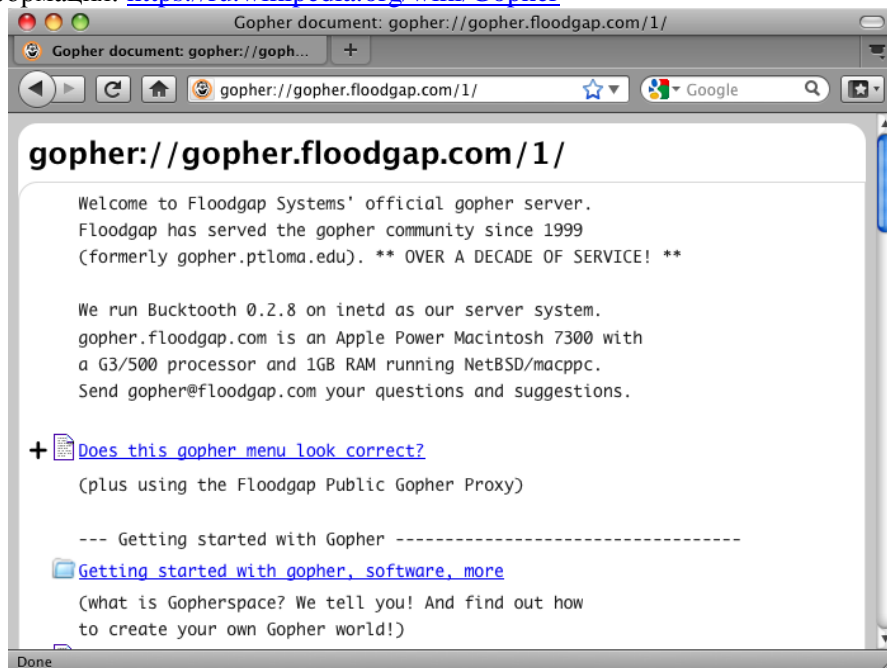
Gopher document: gopher://gopher.floodgap.com/1/

Gopher document: gopher://goph...

gopher://gopher.floodgap.com/1/

Google

gopher://gopher.floodgap.com/1/

Welcome to Floodgap Systems' official gopher server.
Floodgap has served the gopher community since 1999
(formerly gopher.ptloma.edu). ** OVER A DECADE OF SERVICE! **

We run Bucktooth 0.2.8 on inetd as our server system.
gopher.floodgap.com is an Apple Power Macintosh 7300 with
a G3/500 processor and 1GB RAM running NetBSD/macppc.
Send gopher@floodgap.com your questions and suggestions.

+ Does this gopher menu look correct?
(plus using the Floodgap Public Gopher Proxy)

--- Getting started with Gopher -----------------------------------
Getting started with gopher, software, more
(what is Gopherspace? We tell you! And find out how
to create your own Gopher world!)

Done